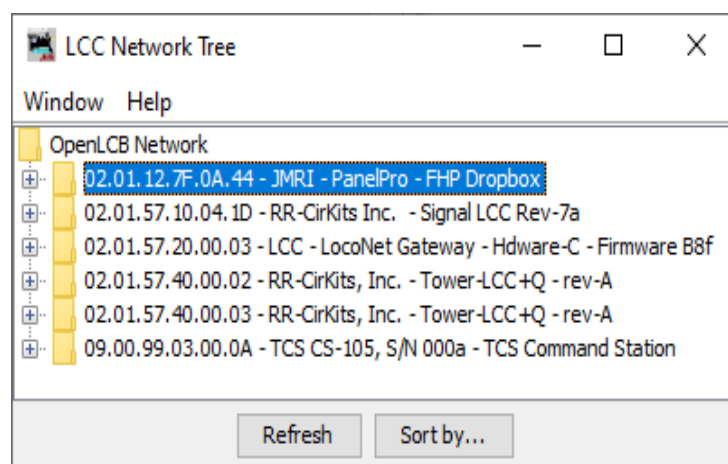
LCC Network Tree

Window Help

OpenLCB Network
02.01.12.7F.0A.44 - JMRI - PanelPro - FHP Dropbox
02.01.57.10.04.1D - RR-CirKits Inc. - Signal LCC Rev-7a
02.01.57.20.00.03 - LCC - LocoNet Gateway - Hdware-C - Firmware B8f
02.01.57.40.00.02 - RR-CirKits, Inc. - Tower-LCC+Q - rev-A
02.01.57.40.00.03 - RR-CirKits, Inc. - Tower-LCC+Q - rev-A
09.00.99.03.00.0A - TCS CS-105, S/N 000a - TCS Command Station

Refresh
Sort by...